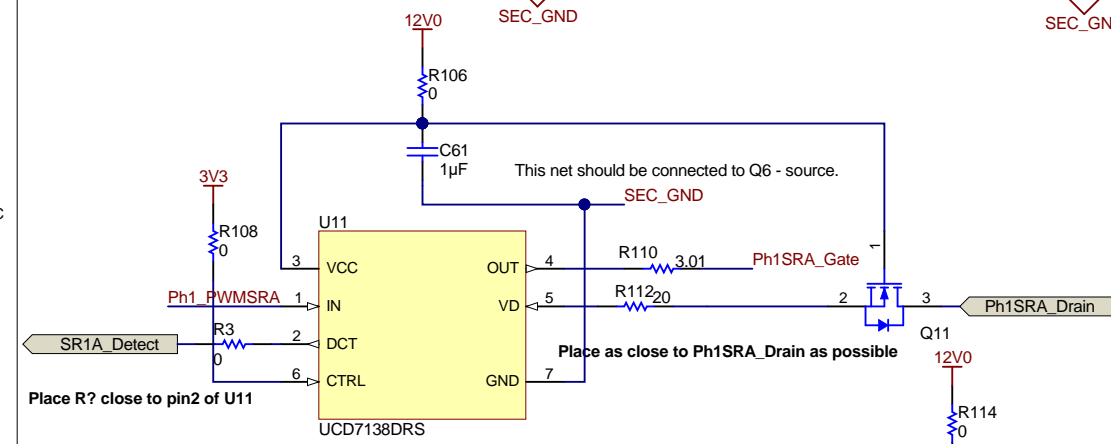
12V0
SEC_GND
SEC_GN
R106
0
C61
1µF
This net should be connected to Q6 - source.
3V3
SEC_GND
R108
0
U11
1
3
VCC
OUT
4
R110
3.01
Ph1SRA_Gate
Ph1_PWMSRA
1
IN
VD
5
R112
20
2
3
Ph1SRA_Drain
R3
2
Q11
SR1A_Detect
DCT
0
Place as close to Ph1SRA_Drain as possible
12V0
6
CTRL
GND
7
Place R? close to pin2 of U11
R114
UCD7138DRS
0
c